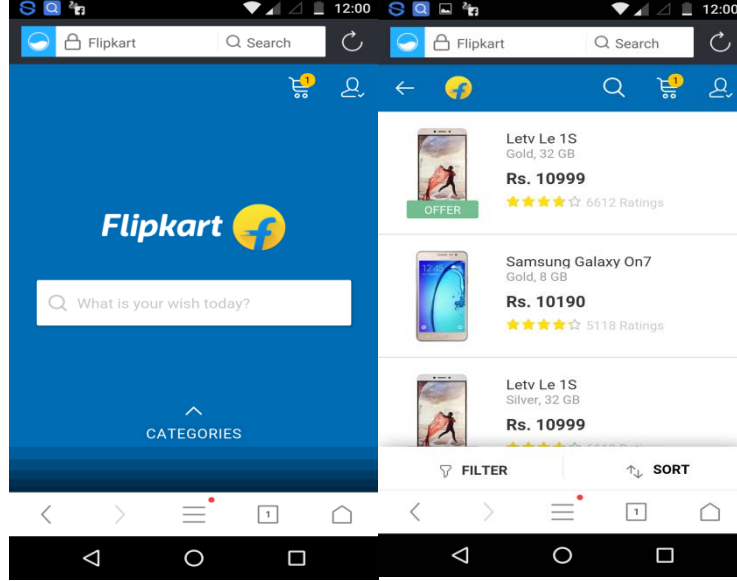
12:00

Flipkart

Search

1

Flipkart

What is your wish today?

CATEGORIES

1

12:00

Flipkart

Search

1

Letv Le 1S
Gold, 32 GB
Rs. 10999
OFFER
6612 Ratings

12:45

Samsung Galaxy On7
Gold, 8 GB
Rs. 10190
5118 Ratings

Letv Le 1S
Silver, 32 GB
Rs. 10999
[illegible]

FILTER

SORT

1